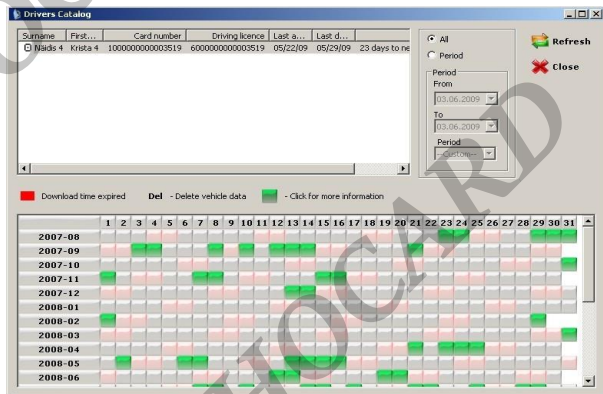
Drivers Catalog

| Surname | First... | Card number | Driving licence | Last a... | Last d... | |
|---|---|---|---|---|---|---|
| Naidis 4 | Krista 4 | 1000000000003519 | 6000000000003519 | 05/22/09 | 05/29/09 | 23 days to ne |

All
Period
Period
From
03.06.2009
To
03.06.2009
Period
--Custom--

Refresh
Close

Download time expired
Del - Delete vehicle data
- Click for more information

| | 1 | 2 | 3 | 4 | 5 | 6 | 7 | 8 | 9 | 10 | 11 | 12 | 13 | 14 | 15 | 16 | 17 | 18 | 19 | 20 | 21 | 22 | 23 | 24 | 25 | 26 | 27 | 28 | 29 | 30 | 31 |
|---|---|---|---|---|---|---|---|---|---|---|---|---|---|---|---|---|---|---|---|---|---|---|---|---|---|---|---|---|---|---|---|
| 2007-08 | | | | | | | | | | | | | | | | | | | | | | | | | | | | | | | |
| 2007-09 | | | | | | | | | | | | | | | | | | | | | | | | | | | | | | | |
| 2007-10 | | | | | | | | | | | | | | | | | | | | | | | | | | | | | | | |
| 2007-11 | | | | | | | | | | | | | | | | | | | | | | | | | | | | | | | |
| 2007-12 | | | | | | | | | | | | | | | | | | | | | | | | | | | | | | | |
| 2008-01 | | | | | | | | | | | | | | | | | | | | | | | | | | | | | | | |
| 2008-02 | | | | | | | | | | | | | | | | | | | | | | | | | | | | | | | |
| 2008-03 | | | | | | | | | | | | | | | | | | | | | | | | | | | | | | | |
| 2008-04 | | | | | | | | | | | | | | | | | | | | | | | | | | | | | | | |
| 2008-05 | | | | | | | | | | | | | | | | | | | | | | | | | | | | | | | |
| 2008-06 | | | | | | | | | | | | | | | | | | | | | | | | | | | | | | | |

TACHOCARD